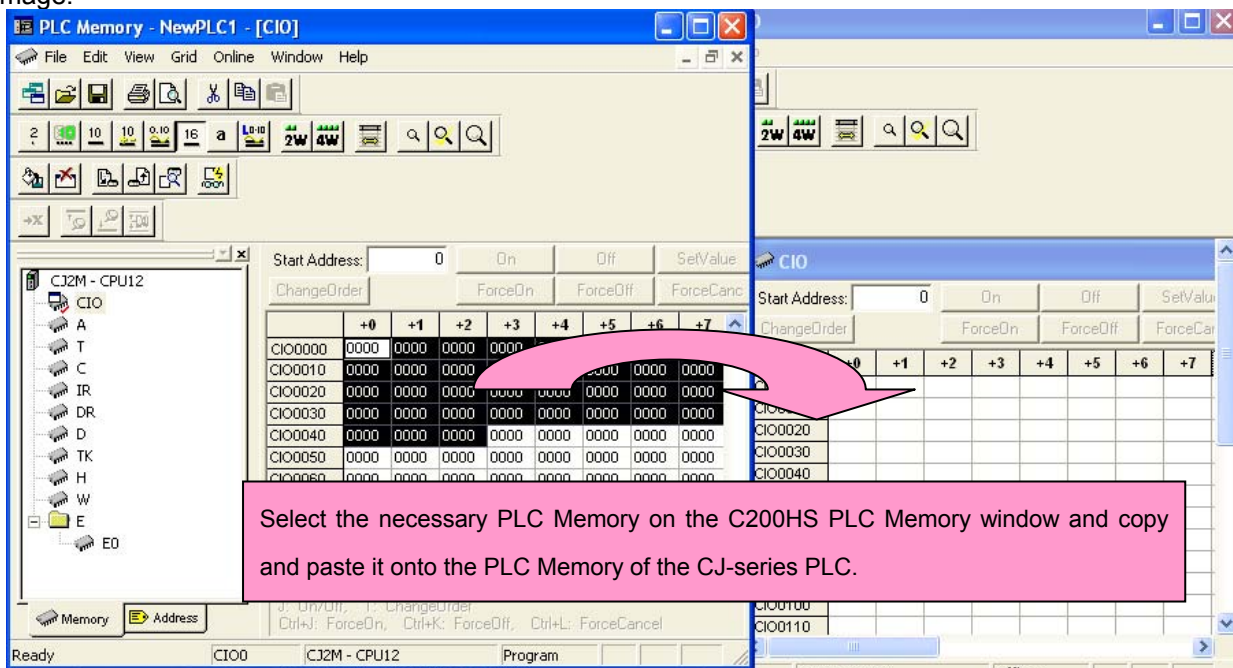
PLC Memory - NewPLC1 - [CIO]

File Edit View Grid Online Window Help

2W 4W

CJ2M - CPU12
CIO
A
T
C
IR
DR
D
TK
H
W
E
E0

Memory Address

Start Address: 0 On Off SetValue
ChangeOrder ForceOn ForceOff ForceCanc

| | +0 | +1 | +2 | +3 | +4 | +5 | +6 | +7 |
|---|---|---|---|---|---|---|---|---|
| CIO0000 | 0000 | 0000 | 0000 | 0000 | | | | |
| CIO0010 | 0000 | 0000 | 0000 | | | 0000 | 0000 | 0000 |
| CIO0020 | 0000 | 0000 | 0000 | 0000 | 0000 | 0000 | 0000 | 0000 |
| CIO0030 | 0000 | 0000 | 0000 | 0000 | 0000 | 0000 | 0000 | 0000 |
| CIO0040 | 0000 | 0000 | 0000 | 0000 | 0000 | 0000 | 0000 | 0000 |
| CIO0050 | 0000 | 0000 | 0000 | 0000 | 0000 | 0000 | 0000 | 0000 |

J: On/Off, T: ChangeOrder
Ctrl+J: ForceOn, Ctrl+K: ForceOff, Ctrl+L: ForceCancel

Ready CIO0 CJ2M - CPU12 Program

2W 4W

CIO
Start Address: 0 On Off SetValu
ChangeOrder ForceOn ForceOff ForceCar

| | +0 | +1 | +2 | +3 | +4 | +5 | +6 | +7 |
|---|---|---|---|---|---|---|---|---|
| CIO0020 | | | | | | | | |
| CIO0030 | | | | | | | | |
| CIO0040 | | | | | | | | |
| CIO0100 | | | | | | | | |
| CIO0110 | | | | | | | | |

Select the necessary PLC Memory on the C200HS PLC Memory window and copy and paste it onto the PLC Memory of the CJ-series PLC.